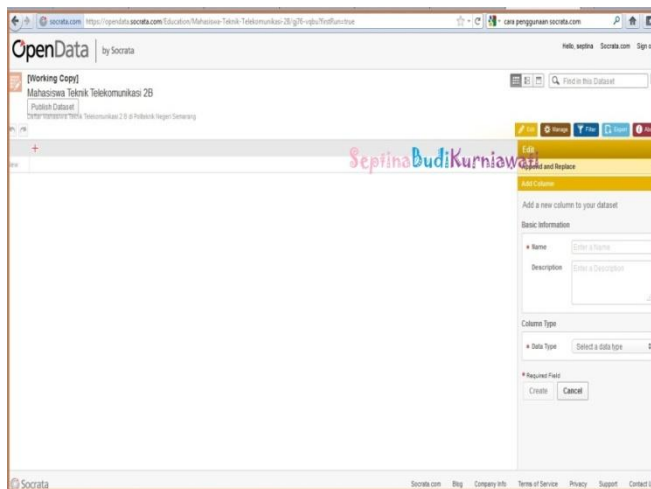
socrata.com https://opendata.socrata.com/Education/Mahasiswa-Teknik-Telekomunikasi-2B/gj76-vqbs?firstRun=true

cara penggunaan socrata.com

OpenData | by Socrata

Hello, septina Socrata.com Sign out

[Working Copy]
Mahasiswa Teknik Telekomunikasi 2B
Publish Dataset
Daftar Mahasiswa Teknik Telekomunikasi 2 B di Politeknik Negeri Semarang

Find in this Dataset

Edit Manage Filter Export About

+

SeptinaBudiKurniawati

Edit
Append and Replace
Add Column

Add a new column to your dataset.

Basic Information

* Name Enter a Name

Description Enter a Description

Column Type

* Data Type Select a data type

* Required Field

Create Cancel

Socrata

Socrata.com Blog Company Info Terms of Service Privacy Support Contact Us